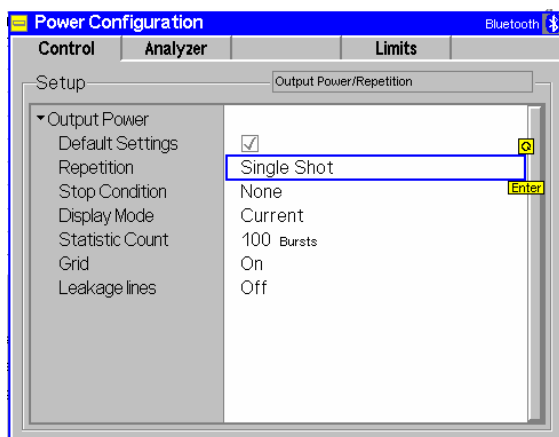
Power Configuration
Bluetooth

| Control | Analyzer | | Limits | |
|---|---|---|---|---|

Setup

Output Power/Repetition

▾Output Power
Default Settings ✓
Repetition Single Shot
Stop Condition None
Display Mode Current
Statistic Count 100 Bursts
Grid On
Leakage lines Off

Enter